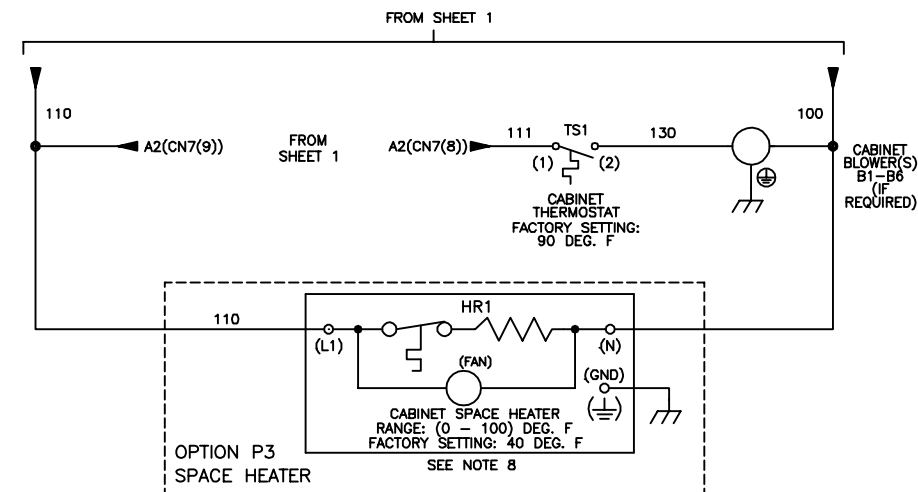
FROM SHEET 1

110

A2(CN7(9))

FROM SHEET 1

A2(CN7(8))

111

TS1

(1)

(2)

130

100

CABINET BLOWER(S) B1–B6 (IF REQUIRED)

CABINET THERMOSTAT FACTORY SETTING: 90 DEG. F

110

HR1

(L1)

(N)

(FAN)

(GND)

CABINET SPACE HEATER RANGE: (0 – 100) DEG. F FACTORY SETTING: 40 DEG. F

OPTION P3 SPACE HEATER

SEE NOTE 8